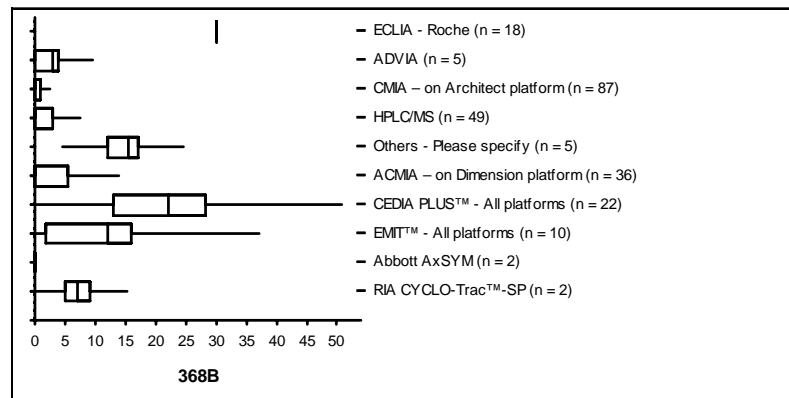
ECLIA - Roche (n = 18)
ADVIA (n = 5)
CMIA – on Architect platform (n = 87)
HPLC/MS (n = 49)
Others - Please specify (n = 5)
ACMIA – on Dimension platform (n = 36)
CEDIA PLUS™ - All platforms (n = 22)
EMIT™ - All platforms (n = 10)
Abbott AxSYM (n = 2)
RIA CYCLO-Trac™-SP (n = 2)

0 5 10 15 20 25 30 35 40 45 50

368B